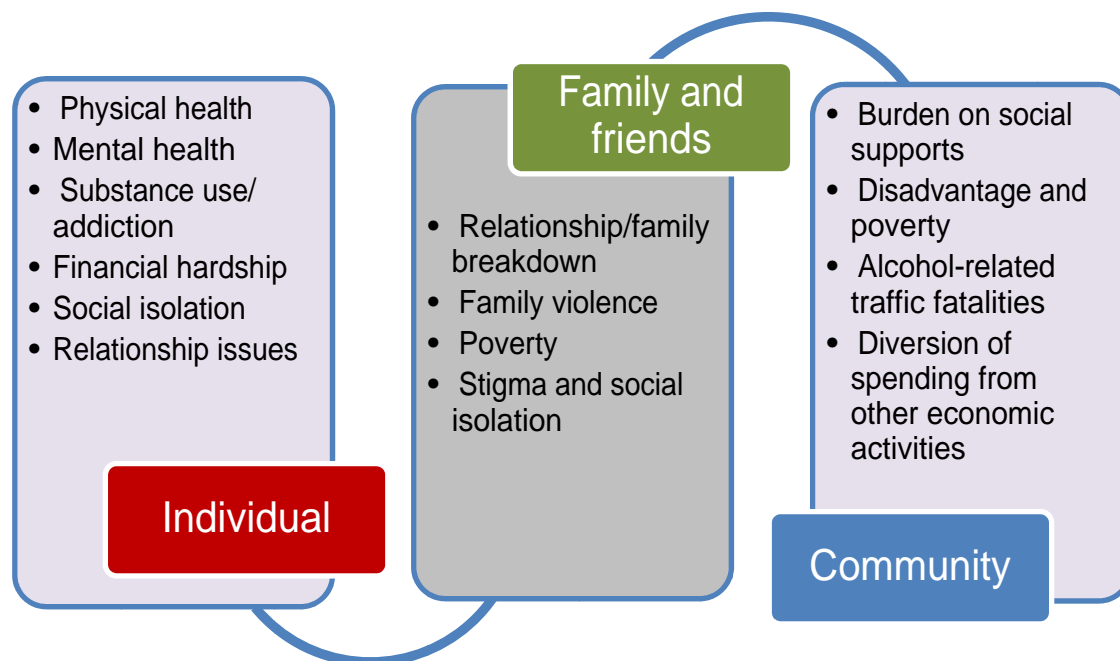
- Physical health
- Mental health
- Substance use/ addiction
- Financial hardship
- Social isolation
- Relationship issues

Individual

Family and friends

- Relationship/family breakdown
- Family violence
- Poverty
- Stigma and social isolation

- Burden on social supports
- Disadvantage and poverty
- Alcohol-related traffic fatalities
- Diversion of spending from other economic activities

Community